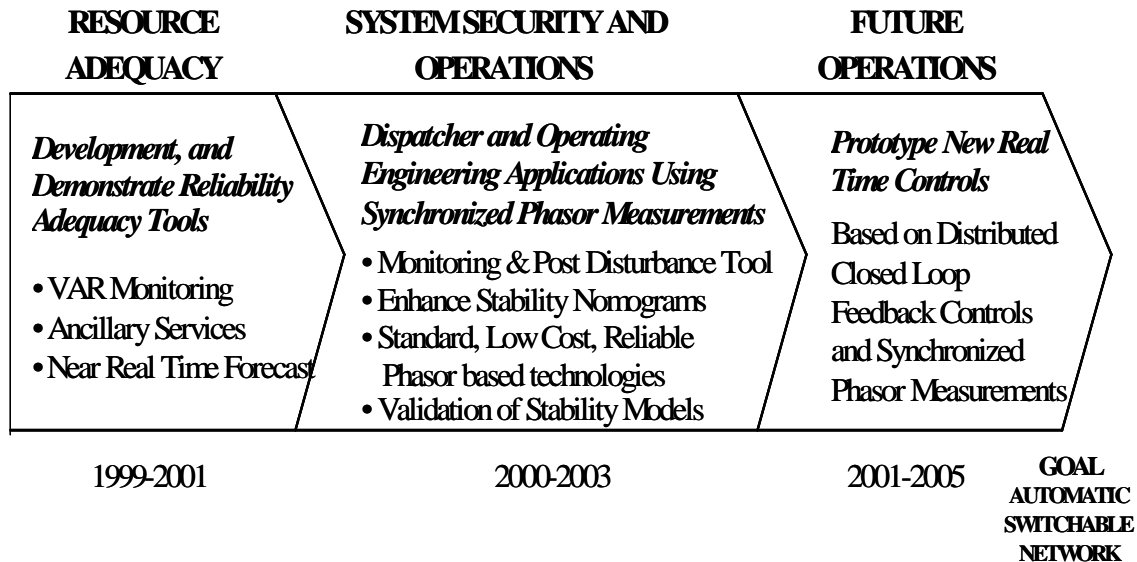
RESOURCE ADEQUACY

Development, and Demonstrate Reliability Adequacy Tools

• VAR Monitoring
• Ancillary Services
• Near Real Time Forecast

1999-2001

SYSTEM SECURITY AND OPERATIONS

Dispatcher and Operating Engineering Applications Using Synchronized Phasor Measurements

• Monitoring & Post Disturbance Tool
• Enhance Stability Nomograms
• Standard, Low Cost, Reliable Phasor based technologies
• Validation of Stability Models

2000-2003

FUTURE OPERATIONS

Prototype New Real Time Controls

Based on Distributed Closed Loop Feedback Controls and Synchronized Phasor Measurements

2001-2005

GOAL AUTOMATIC SWITCHABLE NETWORK